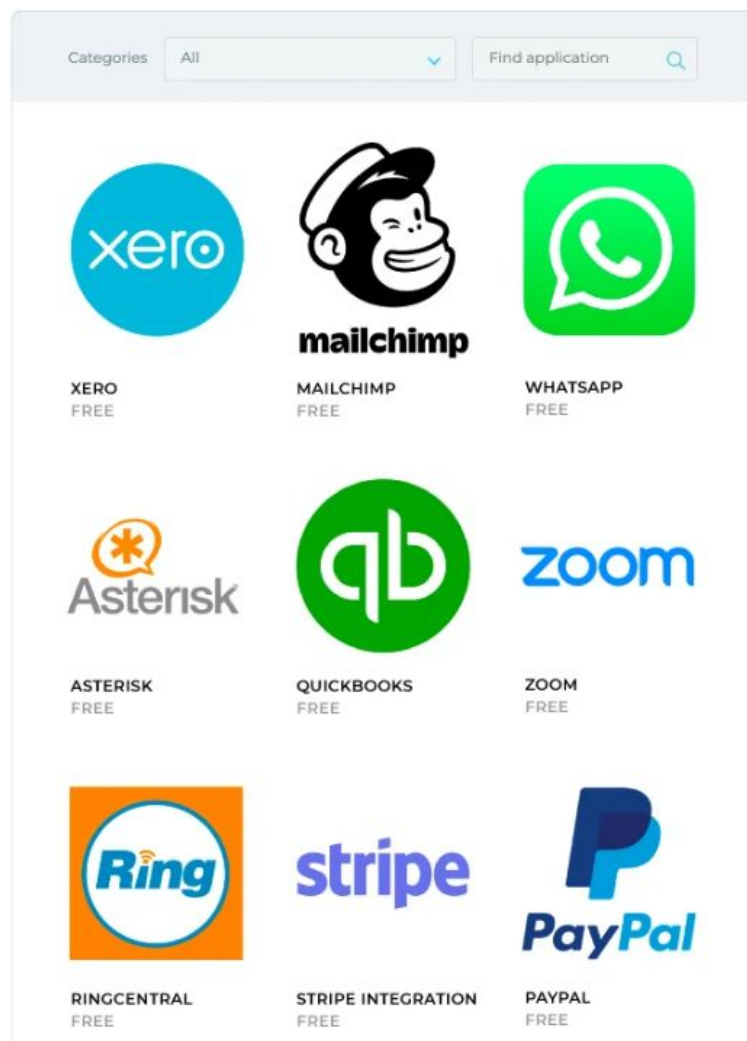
Categories All Find application

xero

XERO
FREE

mailchimp

MAILCHIMP
FREE

WHATSAPP
FREE

Asterisk

ASTERISK
FREE

QUICKBOOKS
FREE

zoom

ZOOM
FREE

Ring

RINGCENTRAL
FREE

stripe

STRIPE INTEGRATION
FREE

PayPal

PAYPAL
FREE